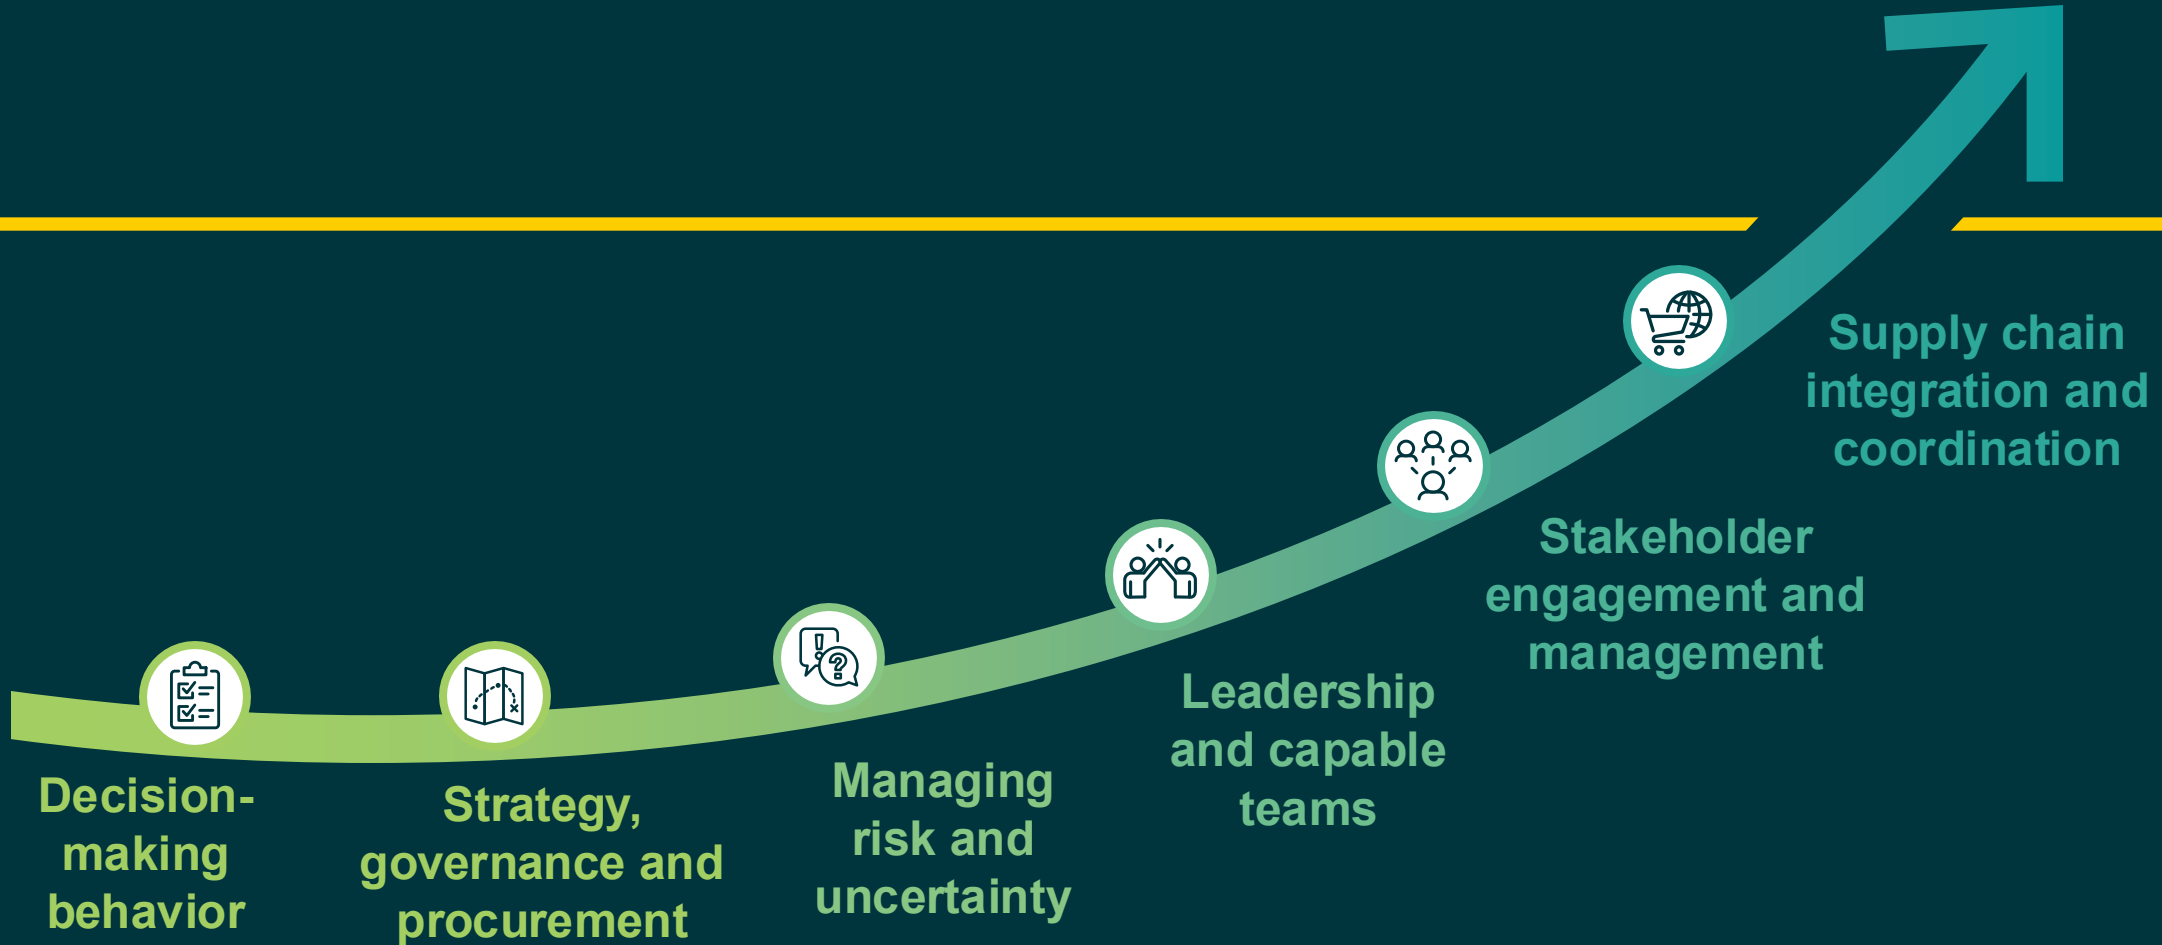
Supply chain integration and coordination

Stakeholder engagement and management

Leadership and capable teams

Managing risk and uncertainty

Strategy, governance and procurement

Decision-making behavior